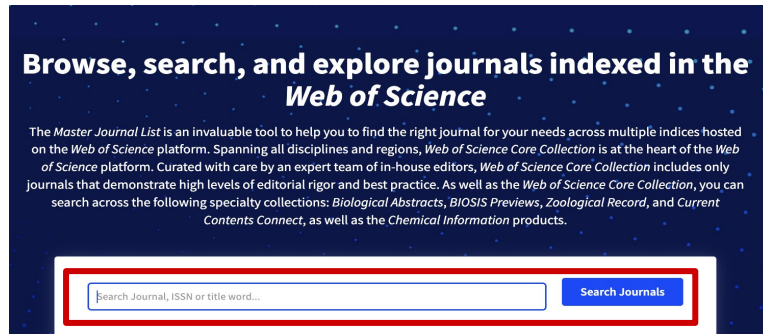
Browse, search, and explore journals indexed in the *Web of Science*

The *Master Journal List* is an invaluable tool to help you to find the right journal for your needs across multiple indices hosted on the *Web of Science* platform. Spanning all disciplines and regions, *Web of Science Core Collection* is at the heart of the *Web of Science* platform. Curated with care by an expert team of in-house editors, *Web of Science Core Collection* includes only journals that demonstrate high levels of editorial rigor and best practice. As well as the *Web of Science Core Collection*, you can search across the following specialty collections: *Biological Abstracts*, *BIOSIS Previews*, *Zoological Record*, and *Current Contents Connect*, as well as the *Chemical Information* products.

Search Journal, ISSN or title word...

Search Journals